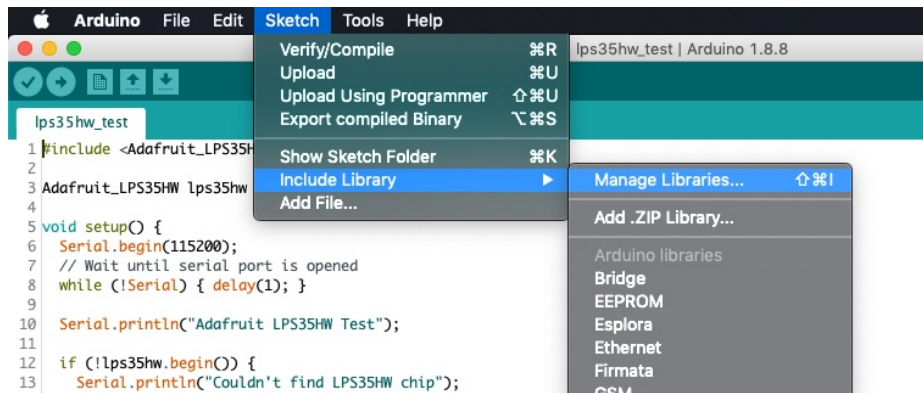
Arduino File Edit Sketch Tools Help

lps35hw_test | Arduino 1.8.8

lps35hw_test

Verify/Compile ⌘R
Upload ⌘U
Upload Using Programmer ⇧⌘U
Export compiled Binary ⌥⌘S
Show Sketch Folder ⌘K
Include Library ▶
Add File...

Manage Libraries... ⇧⌘I
Add .ZIP Library...
Arduino libraries
Bridge
EEPROM
Esplora
Ethernet
Firmata
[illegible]

1 #include <Adafruit_LPS35H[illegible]
2
3 Adafruit_LPS35HW lps35hw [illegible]
4
5 void setup() {
6 Serial.begin(115200);
7 // Wait until serial port is opened
8 while (!Serial) { delay(1); }
9
10 Serial.println("Adafruit LPS35HW Test");
11
12 if (!lps35hw.begin()) {
13 Serial.println("Couldn't find LPS35HW chip");